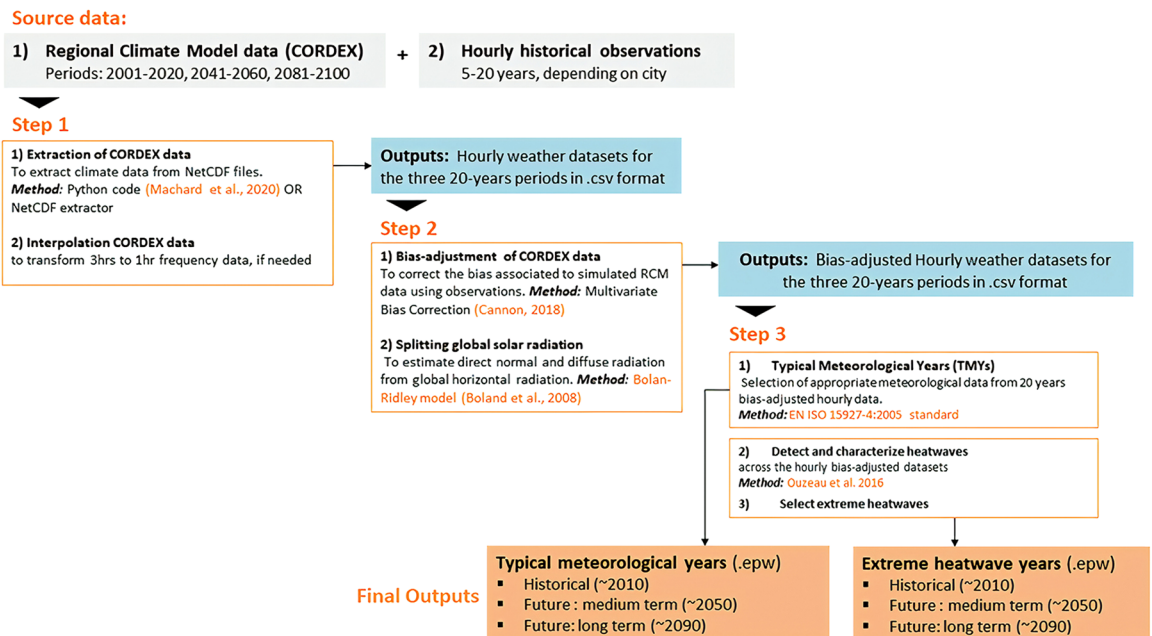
Source data:

1) Regional Climate Model data (CORDEX)
Periods: 2001-2020, 2041-2060, 2081-2100

+

2) Hourly historical observations
5-20 years, depending on city

Step 1

1) Extraction of CORDEX data
To extract climate data from NetCDF files.
*Method:* Python code (Machard et al., 2020) OR NetCDF extractor

2) Interpolation CORDEX data
to transform 3hrs to 1hr frequency data, if needed

Outputs: Hourly weather datasets for the three 20-years periods in .csv format

Step 2

1) Bias-adjustment of CORDEX data
To correct the bias associated to simulated RCM data using observations. *Method:* Multivariate Bias Correction (Cannon, 2018)

2) Splitting global solar radiation
To estimate direct normal and diffuse radiation from global horizontal radiation. *Method:* Bolan-Ridley model (Boland et al., 2008)

Outputs: Bias-adjusted Hourly weather datasets for the three 20-years periods in .csv format

Step 3

1) Typical Meteorological Years (TMYs)
Selection of appropriate meteorological data from 20 years bias-adjusted hourly data.
*Method:* EN ISO 15927-4:2005 standard

2) Detect and characterize heatwaves
across the hourly bias-adjusted datasets
*Method:* Ouzeau et al. 2016

3) Select extreme heatwaves

Final Outputs

Typical meteorological years (.epw)
▪ Historical (~2010)
▪ Future : medium term (~2050)
▪ Future: long term (~2090)

Extreme heatwave years (.epw)
▪ Historical (~2010)
▪ Future : medium term (~2050)
▪ Future: long term (~2090)